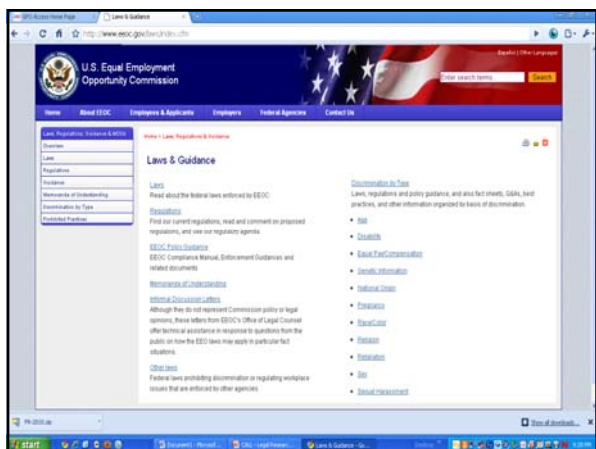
GPO Access Home Page | Laws & Guidance

http://www.eeoc.gov/laws/index.cfm

U.S. Equal Employment Opportunity Commission

Español | Other Languages

Enter search terms | Search

Home | About EEOC | Employees & Applicants | Employers | Federal Agencies | Contact Us

Laws, Regulations, Guidance & MOUs
Overview
Laws
Regulations
Guidance
Memoranda of Understanding
Discrimination by Type
Prohibited Practices

Home > Laws, Regulations & Guidance

Laws & Guidance

Laws
Read about the federal laws enforced by EEOC.

Regulations
Find our current regulations, read and comment on proposed regulations, and see our regulatory agenda.

EEOC Policy Guidance
EEOC Compliance Manual, Enforcement Guidances and related documents

Memoranda of Understanding

Informal Discussion Letters
Although they do not represent Commission policy or legal opinions, these letters from EEOC's Office of Legal Counsel offer technical assistance in response to questions from the public on how the EEO laws may apply in particular fact situations.

Other laws
Federal laws prohibiting discrimination or regulating workplace issues that are enforced by other agencies.

Discrimination by Type
Laws, regulations and policy guidance, and also fact sheets, Q&As, best practices, and other information organized by basis of discrimination.

• Age
• Disability
• Equal Pay/Compensation
• Genetic Information
• National Origin
• Pregnancy
• Race/Color
• Religion
• Retaliation
• Sex
• Sexual Harassment

PH-2010.zip

Show all downloads...

start | Document1 - Microsof... | CALI - Legal Researc... | Laws & Guidance - Go...